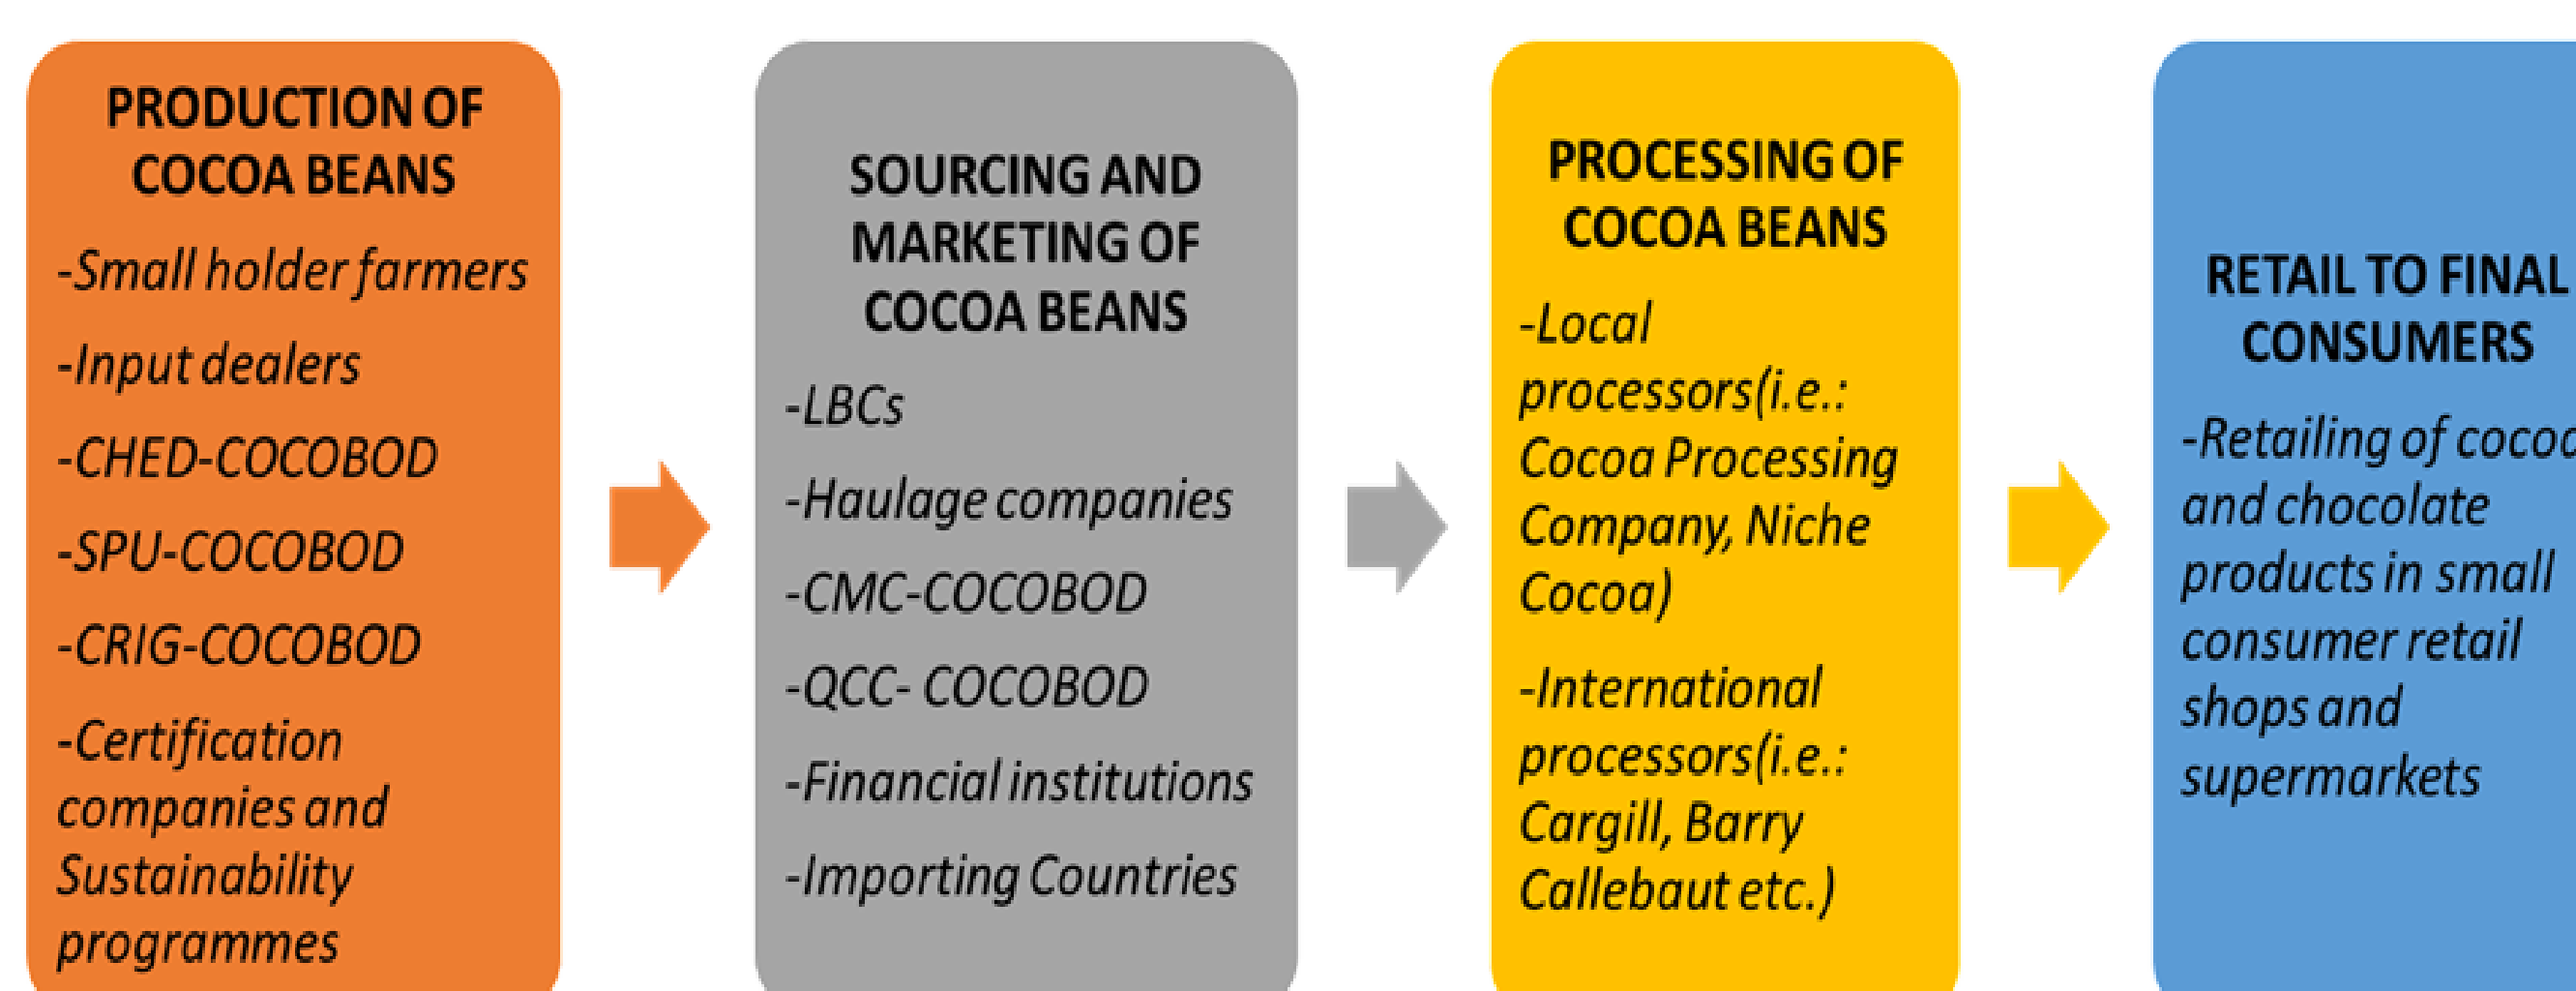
PRODUCTION OF COCOA BEANS

-Small holder farmers

-Input dealers

-CHED-COCOBOD

-SPU-COCOBOD

-CRIG-COCOBOD

-Certification companies and Sustainability programmes

SOURCING AND MARKETING OF COCOA BEANS

-LBCs

-Haulage companies

-CMC-COCOBOD

-QCC- COCOBOD

-Financial institutions

-Importing Countries

PROCESSING OF COCOA BEANS

-Local processors(i.e.: Cocoa Processing Company, Niche Cocoa)

-International processors(i.e.: Cargill, Barry Callebaut etc.)

RETAIL TO FINAL CONSUMERS

-Retailing of cocoa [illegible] and chocolate products in small consumer retail shops and supermarkets